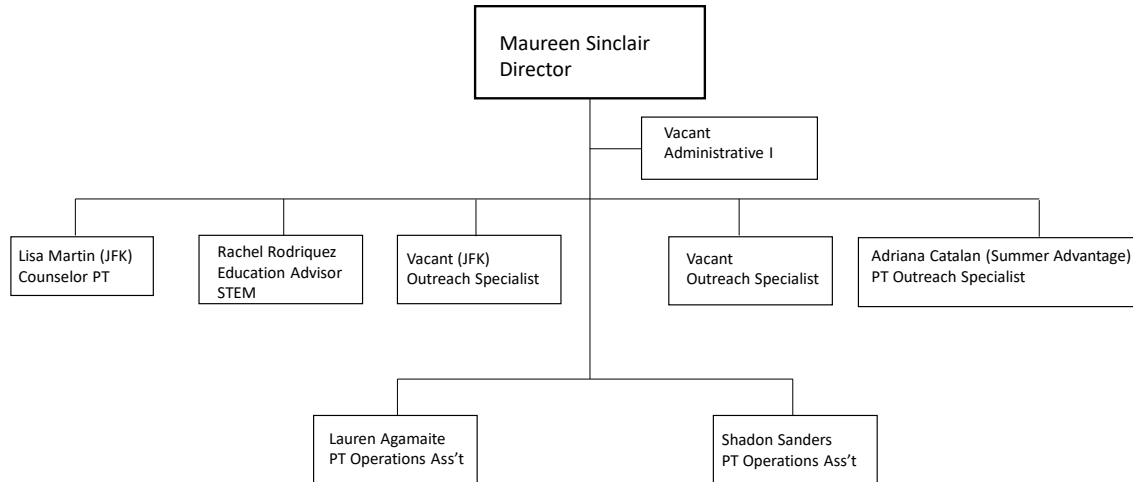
Maureen Sinclair
Director

Vacant
Administrative I

Lisa Martin (JFK)
Counselor PT

Rachel Rodriquez
Education Advisor
STEM

Vacant (JFK)
Outreach Specialist

Vacant
Outreach Specialist

Adriana Catalan (Summer Advantage)
PT Outreach Specialist

Lauren Agamaite
PT Operations Ass't

Shadon Sanders
PT Operations Ass't